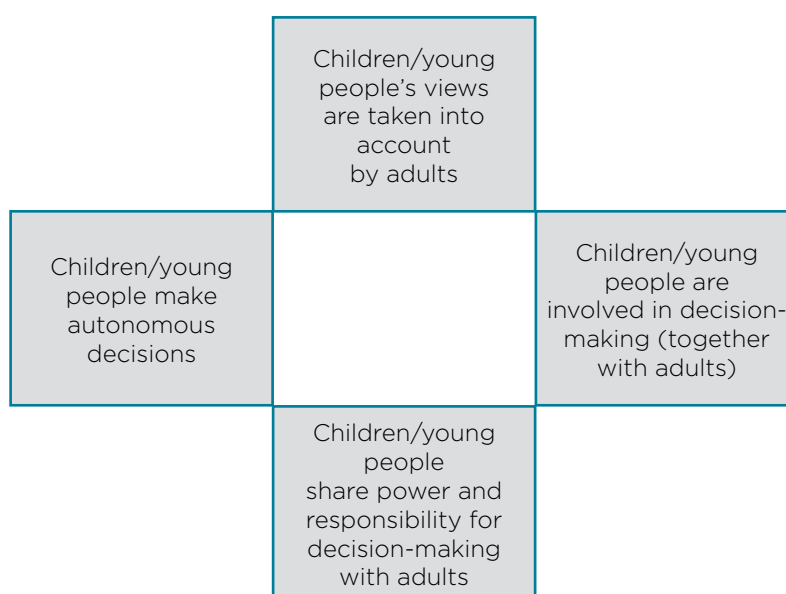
Children/young people's views are taken into account by adults

Children/young people make autonomous decisions

Children/young people are involved in decision-making (together with adults)

Children/young people share power and responsibility for decision-making with adults